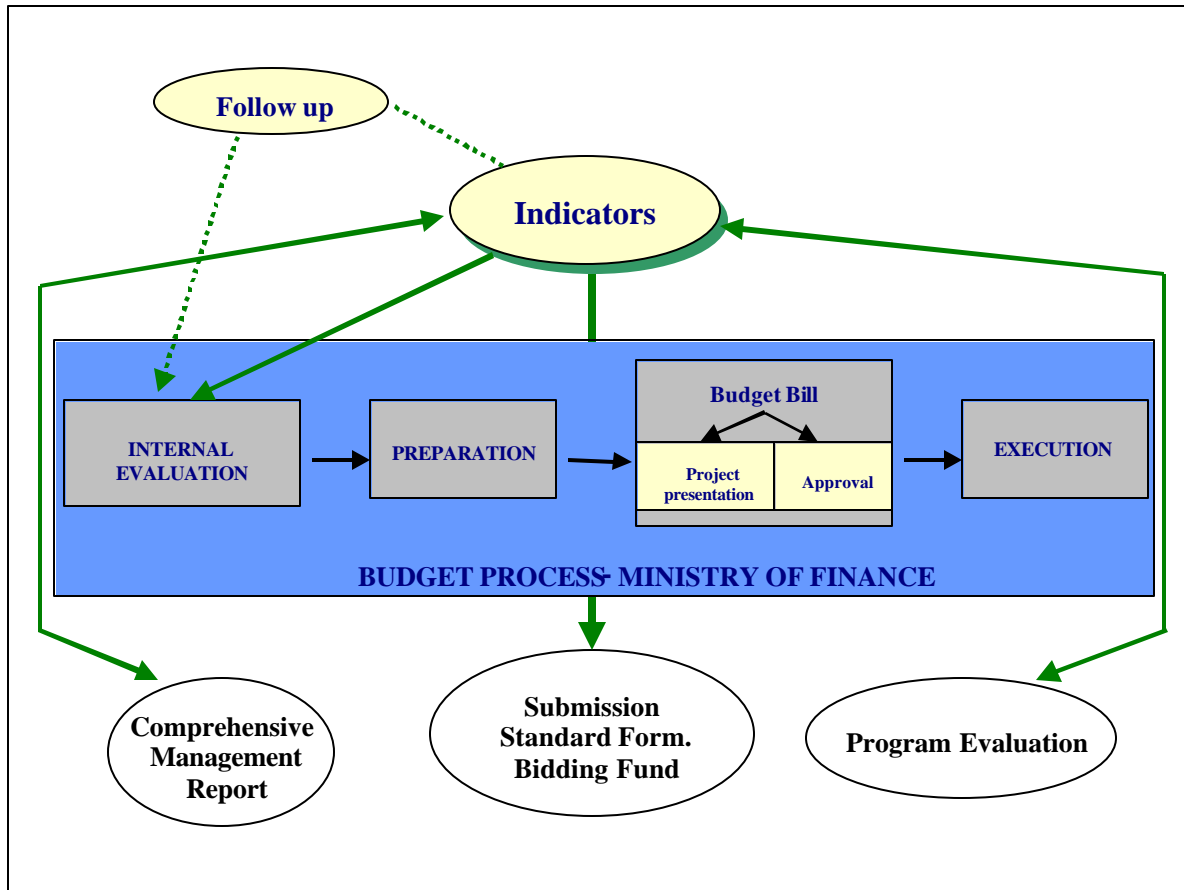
Follow up

Indicators

INTERNAL EVALUATION

PREPARATION

Budget Bill

Project presentation

Approval

EXECUTION

BUDGET PROCESS- MINISTRY OF FINANCE

Comprehensive Management Report

Submission Standard Form. Bidding Fund

Program Evaluation